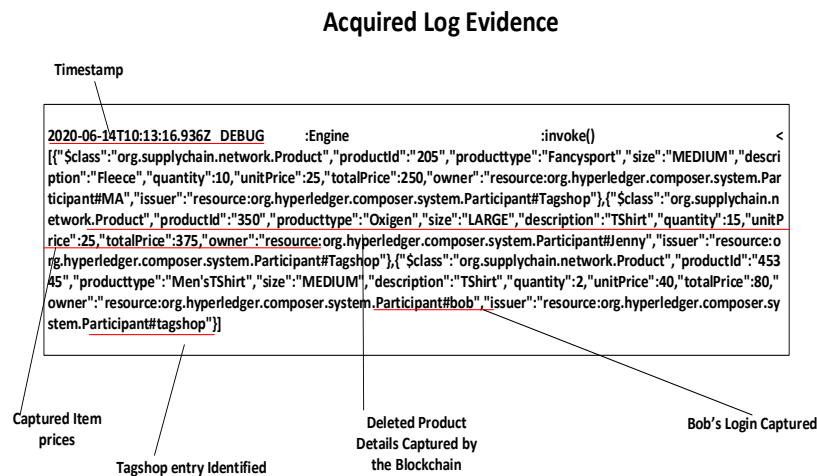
**Acquired Log Evidence**

Timestamp

2020-06-14T10:13:16.936Z DEBUG :Engine :invoke() < [{"$class":"org.supplychain.network.Product","productId":"205","producttype":"Fancysport","size":"MEDIUM","description":"Fleece","quantity":10,"unitPrice":25,"totalPrice":250,"owner":"resource:org.hyperledger.composer.system.Participant#MA","issuer":"resource:org.hyperledger.composer.system.Participant#Tagshop"},{"$class":"org.supplychain.network.Product","productId":"350","producttype":"Oxigen","size":"LARGE","description":"TShirt","quantity":15,"unitPrice":25,"totalPrice":375,"owner":"resource:org.hyperledger.composer.system.Participant#Jenny","issuer":"resource:org.hyperledger.composer.system.Participant#Tagshop"},{"$class":"org.supplychain.network.Product","productId":"45345","producttype":"Men'sTShirt","size":"MEDIUM","description":"TShirt","quantity":2,"unitPrice":40,"totalPrice":80,"owner":"resource:org.hyperledger.composer.system.Participant#bob","issuer":"resource:org.hyperledger.composer.system.Participant#tagshop"}]

Captured Item prices

Tagshop entry Identified

Deleted Product Details Captured by the Blockchain

Bob's Login Captured